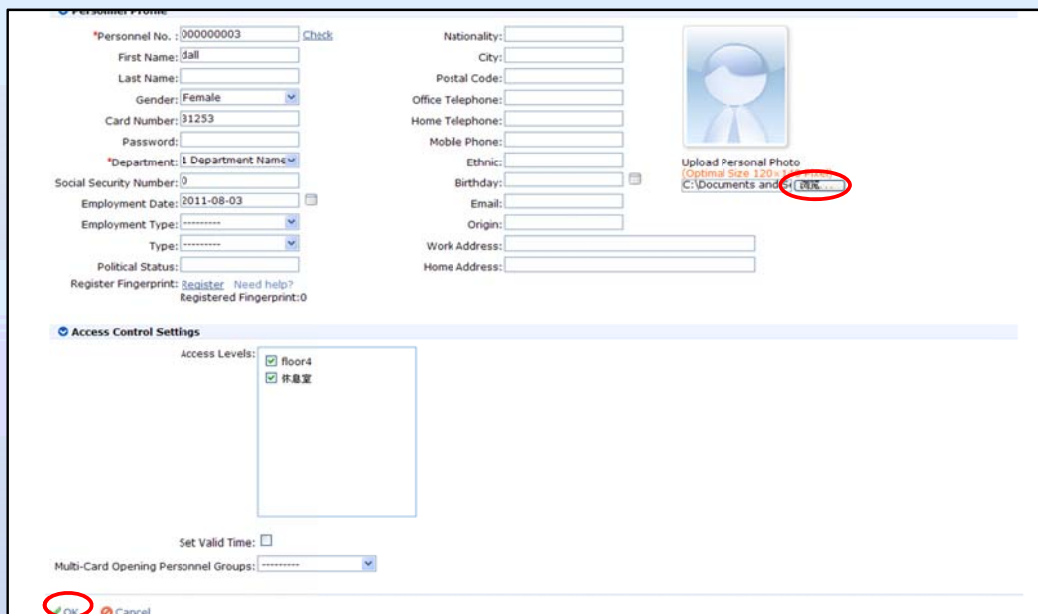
Personnel Profile

*Personnel No. : 000000003 Check
First Name: dall
Last Name:
Gender: Female
Card Number: 31253
Password:
*Department: 1 Department Name
Social Security Number: 0
Employment Date: 2011-08-03
Employment Type: ----------
Type: ----------
Political Status:
Register Fingerprint: Register Need help?
Registered Fingerprint:0

Nationality:
City:
Postal Code:
Office Telephone:
Home Telephone:
Mobile Phone:
Ethnic:
Birthday:
Email:
Origin:
Work Address:
Home Address:

Upload Personal Photo
(Optimal Size 120×1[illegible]
C:\Documents and S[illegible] 浏览...

Access Control Settings

Access Levels:
floor4
休息室

Set Valid Time:

Multi-Card Opening Personnel Groups: ----------

OK Cancel